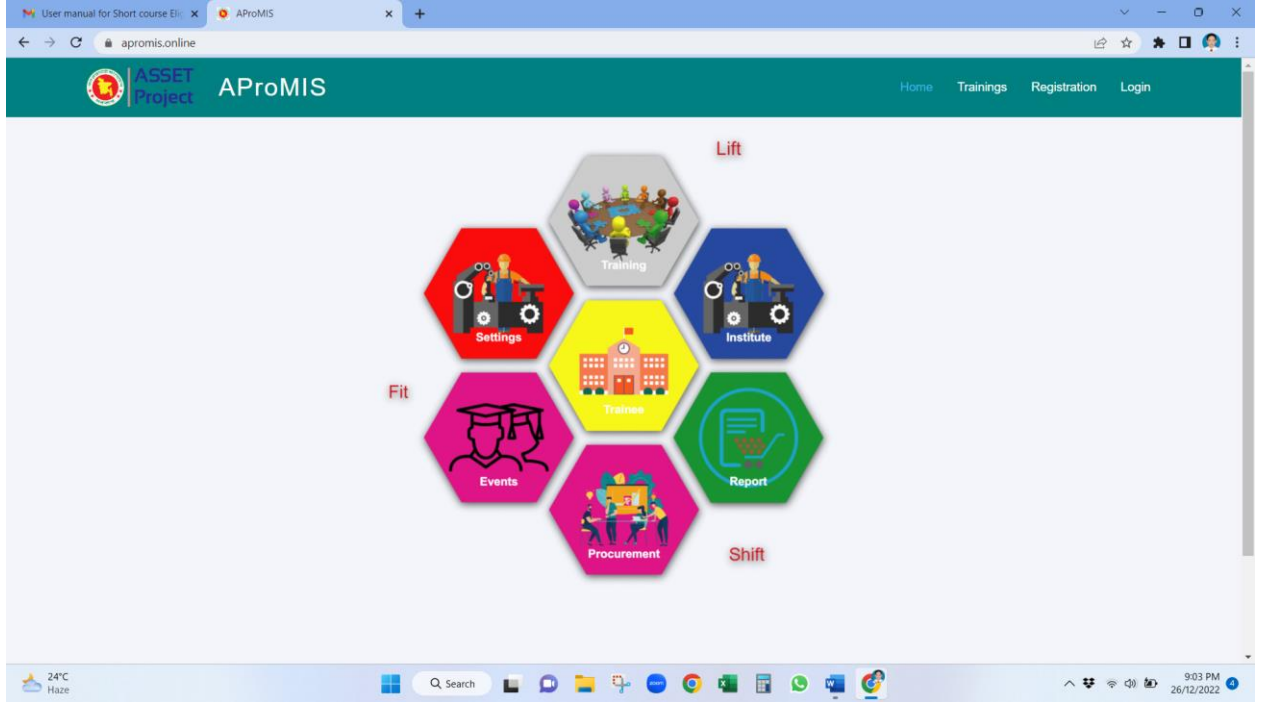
User manual for Short course Eli
AProMIS
apromis.online

ASSET Project
AProMIS
Home
Trainings
Registration
Login

Lift
Training
Settings
Institute
Trainee
Fit
Events
Report
Procurement
Shift

24°C
Haze
Search
9:03 PM
26/12/2022